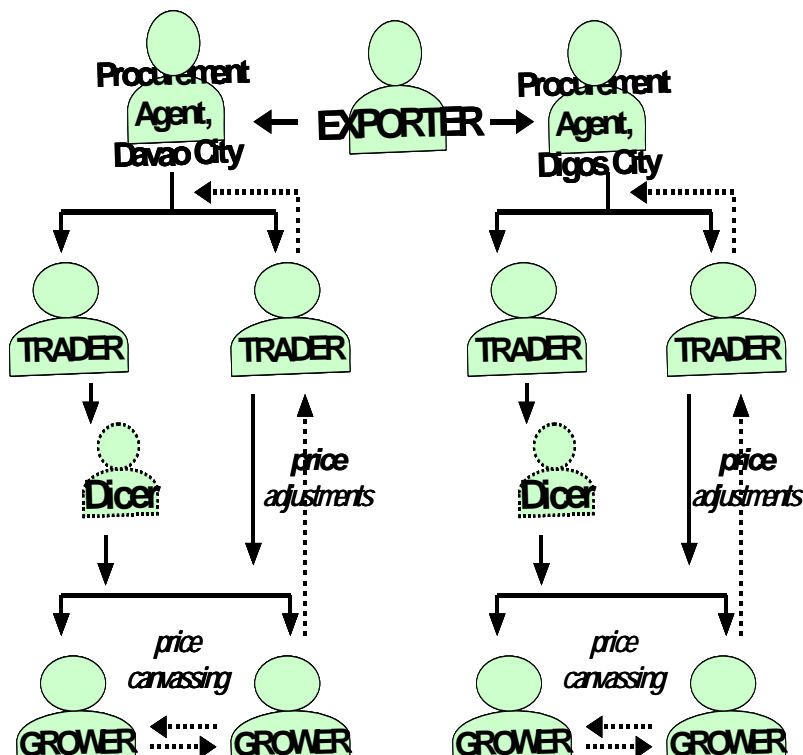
Procurement Agent, Davao City

EXPORTER

Procurement Agent, Digos City

TRADER

TRADER

TRADER

TRADER

Dicer

price adjustments

Dicer

price adjustments

price canvassing

price canvassing

GROWER

GROWER

GROWER

GROWER